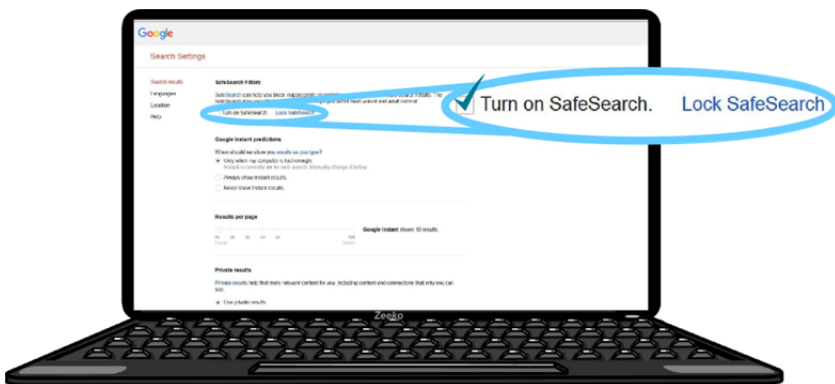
Google

Search Settings

Search results
Languages
Location
Help

SafeSearch Filters

SafeSearch can help you block inappropriate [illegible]

Turn on SafeSearch   Lock SafeSearch

Turn on SafeSearch.   Lock SafeSearch

Google Instant predictions

When should we show you results as you type?

Only when my computer is fast enough.
Instant is currently on for this search. Manually change it below

Always show Instant results.

Never show Instant results.

Results per page

Google Instant shows 10 results.

10 20 30 40 50 100
Faster Slower

Private results

Private results help find more relevant content for you, including content and connections that only you can see.

Use private results.

Zeeko